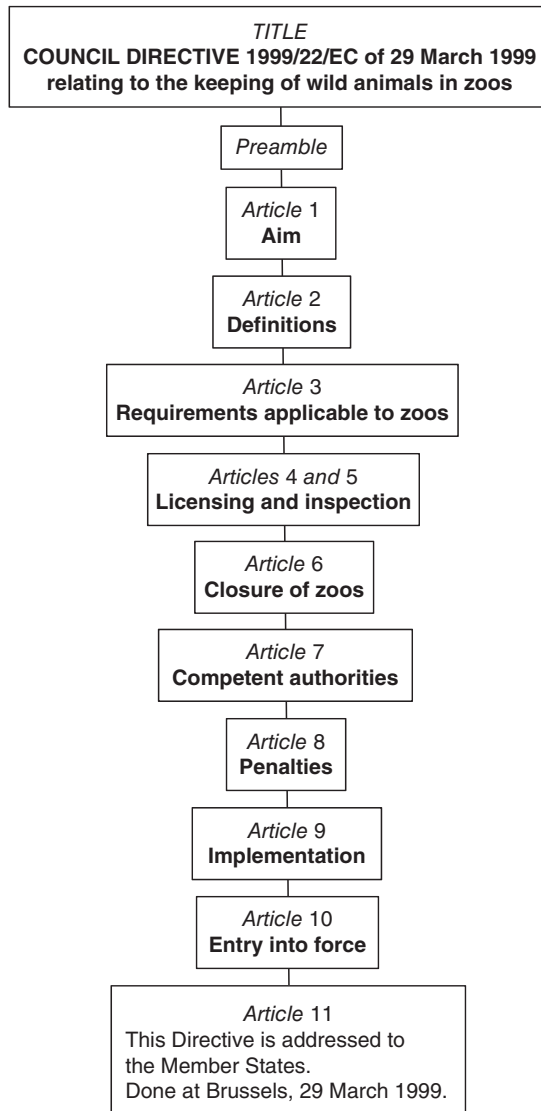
TITLE
COUNCIL DIRECTIVE 1999/22/EC of 29 March 1999 relating to the keeping of wild animals in zoos

Preamble

Article 1
Aim

Article 2
Definitions

Article 3
Requirements applicable to zoos

Articles 4 and 5
Licensing and inspection

Article 6
Closure of zoos

Article 7
Competent authorities

Article 8
Penalties

Article 9
Implementation

Article 10
Entry into force

Article 11
This Directive is addressed to the Member States.
Done at Brussels, 29 March 1999.